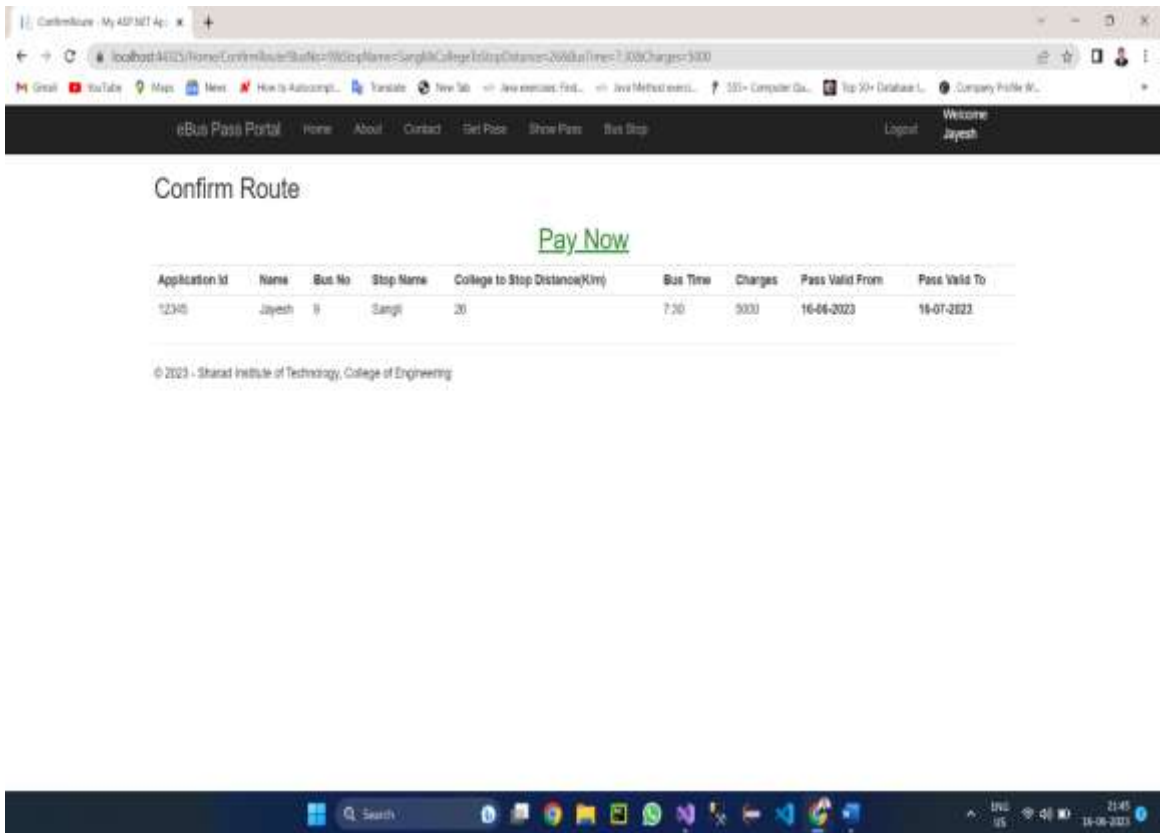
ConfirmRoute - My ASP.NET Ap... ×

localhost:44325/Home/ConfirmRoute?BusNo=9&StopName=Sangli&CollegeToStopDistance=20&BusTime=7:30&Charges=5000

Gmail YouTube Maps News How to Autocompl... Translate New Tab Java exercises: Find... Java Method exerci... 100+ Computer Qu... Top 50+ Database I... Company Profile W...

eBus Pass Portal Home About Contact Get Pass Show Pass Bus Stop Logout Welcome Jayesh

Confirm Route

Pay Now

| Application Id | Name | Bus No | Stop Name | College to Stop Distance(K/m) | Bus Time | Charges | Pass Valid From | Pass Valid To |
|---|---|---|---|---|---|---|---|---|
| 12345 | Jayesh | 9 | Sangli | 20 | 7:30 | 5000 | 16-06-2023 | 16-07-2023 |

© 2023 - Sharad Institute of Technology, College of Engineering

Search

ENG US 21:45 16-06-2023